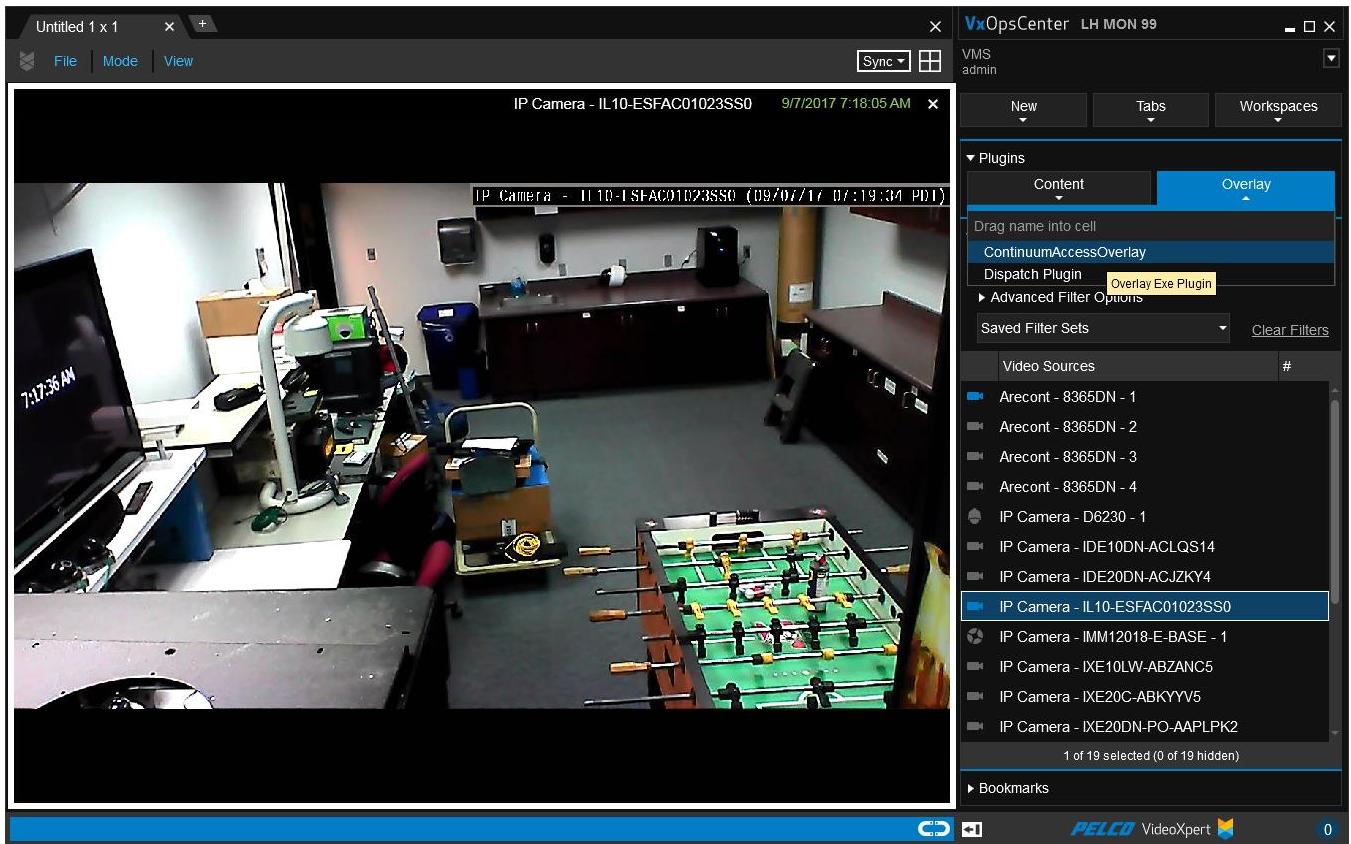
Untitled 1 x 1 × +

File Mode View

Sync

IP Camera - IL10-ESFAC01023SS0 9/7/2017 7:18:05 AM ×

IP Camera - IL10-ESFAC01023SS0 (09/07/17 07:19:34 PDT)

7:17:36 AM

VxOpsCenter LH MON 99

VMS
admin

New

Tabs

Workspaces

Plugins

Content

Overlay

Drag name into cell

ContinuumAccessOverlay

Dispatch Plugin

Overlay Exe Plugin

Advanced Filter Options

Saved Filter Sets

Clear Filters

Video Sources

#

Arecont - 8365DN - 1

Arecont - 8365DN - 2

Arecont - 8365DN - 3

Arecont - 8365DN - 4

IP Camera - D6230 - 1

IP Camera - IDE10DN-ACLQS14

IP Camera - IDE20DN-ACJZKY4

IP Camera - IL10-ESFAC01023SS0

IP Camera - IMM12018-E-BASE - 1

IP Camera - IXE10LW-ABZANC5

IP Camera - IXE20C-ABKYYV5

IP Camera - IXE20DN-PO-AAPLPK2

1 of 19 selected (0 of 19 hidden)

Bookmarks

PELCO VideoXpert

0